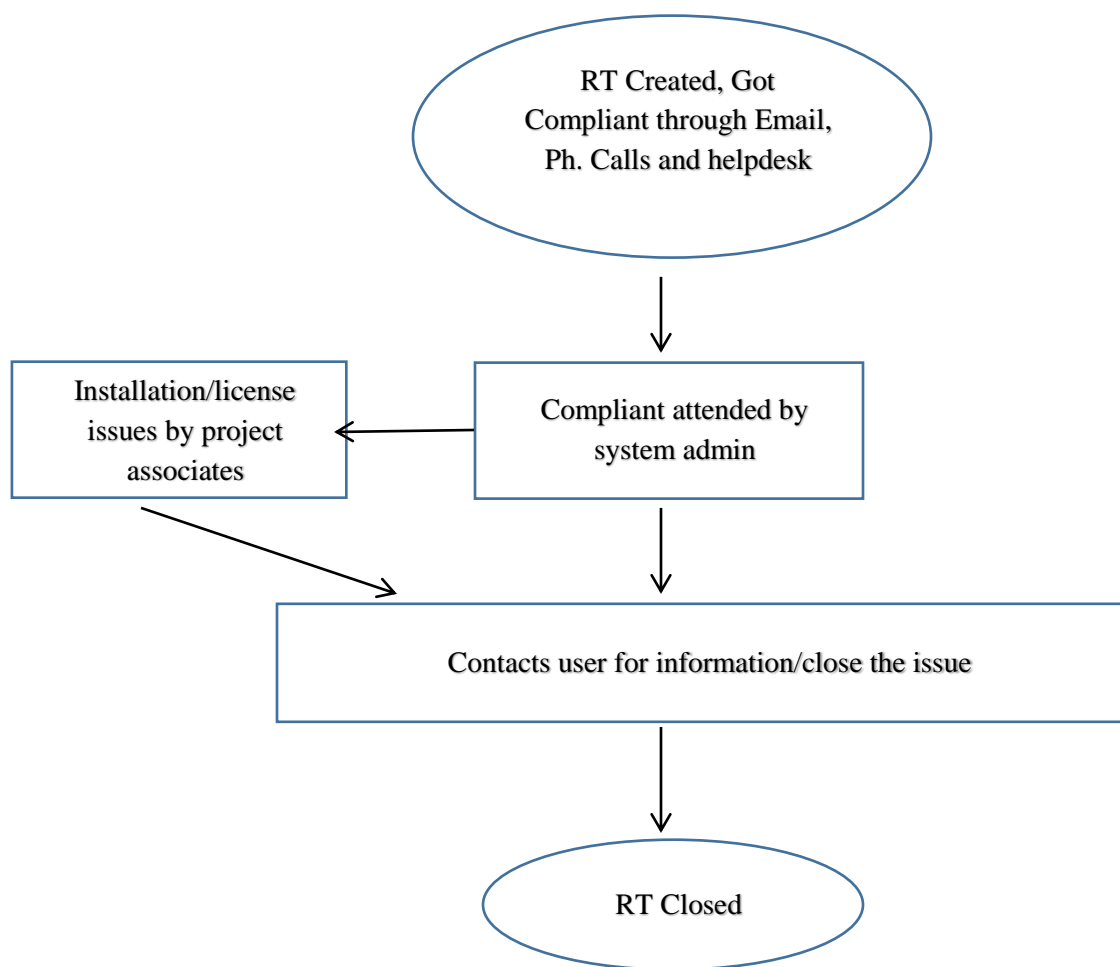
RT Created, Got Compliant through Email, Ph. Calls and helpdesk

Installation/license issues by project associates

Compliant attended by system admin

Contacts user for information/close the issue

RT Closed